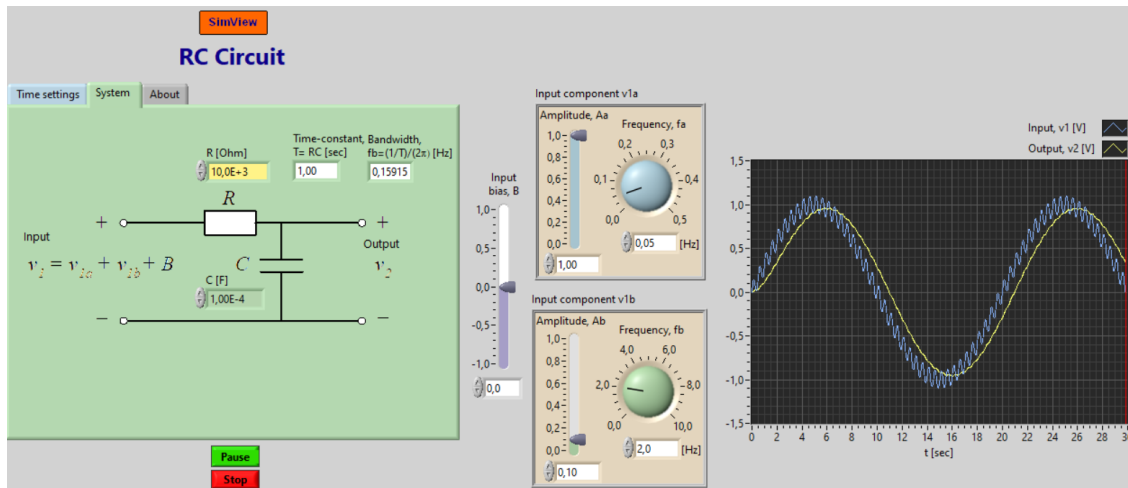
SimView

RC Circuit

Time settings | System | About

R [Ohm]
10,0E+3

Time-constant, T= RC [sec]
1,00

Bandwidth, fb=(1/T)/(2π) [Hz]
0,15915

R

+ +

Input

Output

$v_1 = v_{1a} + v_{1b} + B$

C

$v_2$

C [F]
1,00E-4

− −

Pause

Stop

Input bias, B
1,0
0,5
0,0
-0,5
-1,0
0,0

Input component v1a
Amplitude, Aa
1,0
0,8
0,6
0,4
0,2
0,0
1,00
Frequency, fa
0,2 0,3
0,1 0,4
0,0 0,5
0,05 [Hz]

Input component v1b
Amplitude, Ab
1,0
0,8
0,6
0,4
0,2
0,0
0,10
Frequency, fb
4,0 6,0
2,0 8,0
0,0 10,0
2,0 [Hz]

Input, v1 [V]
Output, v2 [V]

1,5
1,0
0,5
0,0
-0,5
-1,0
-1,5
0 2 4 6 8 10 12 14 16 18 20 22 24 26 28 30
t [sec]